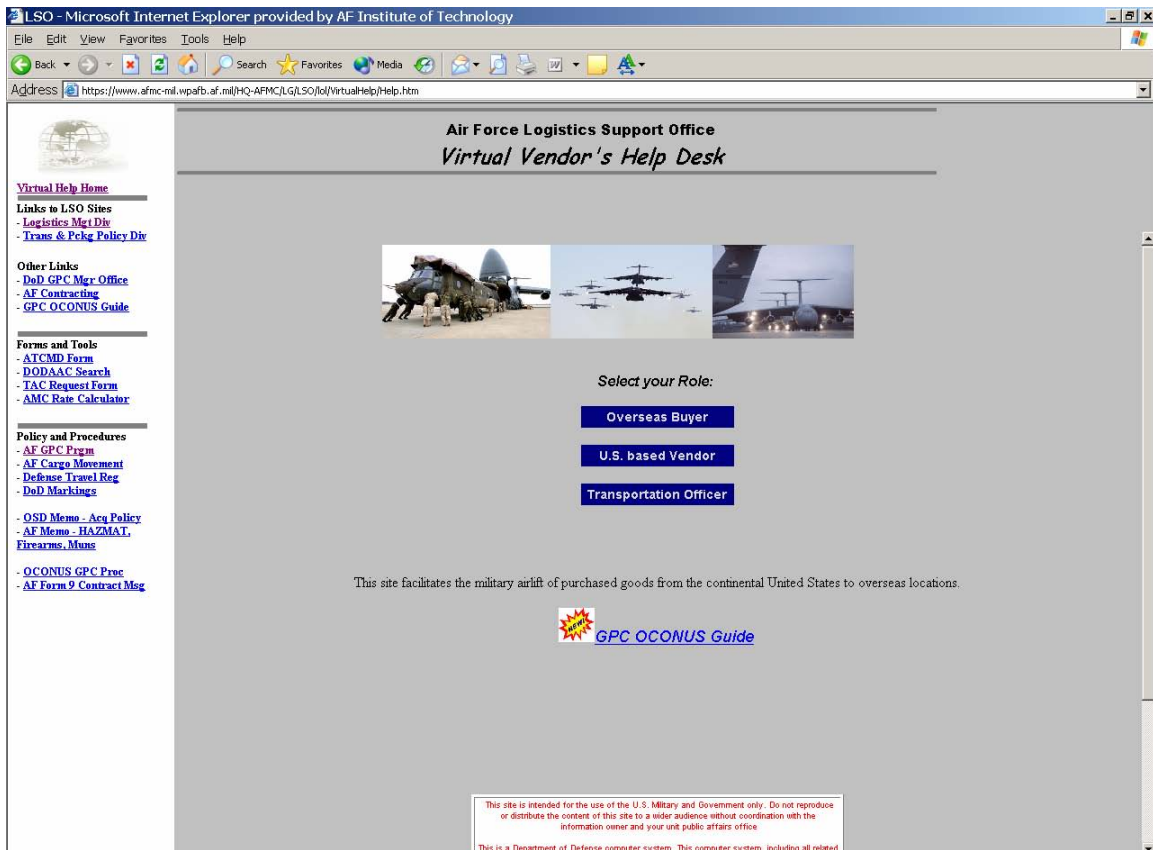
LSO - Microsoft Internet Explorer provided by AF Institute of Technology

File Edit View Favorites Tools Help

Back Search Favorites Media

Address https://www.afmc-mil.wpafb.af.mil/HQ-AFMC/LG/LSO/lol/VirtualHelp/Help.htm

Virtual Help Home

Links to LSO Sites
- Logistics Mgt Div
- Trans & Pckg Policy Div

Other Links
- DoD GPC Mgr Office
- AF Contracting
- GPC OCONUS Guide

Forms and Tools
- ATCMD Form
- DODAAC Search
- TAC Request Form
- AMC Rate Calculator

Policy and Procedures
- AF GPC Prgm
- AF Cargo Movement
- Defense Travel Reg
- DoD Markings

- OSD Memo - Acq Policy
- AF Memo - HAZMAT, Firearms, Muns

- OCONUS GPC Proc
- AF Form 9 Contract Msg

Air Force Logistics Support Office
Virtual Vendor's Help Desk

Select your Role:

Overseas Buyer

U.S. based Vendor

Transportation Officer

This site facilitates the military airlift of purchased goods from the continental United States to overseas locations.

NEW! GPC OCONUS Guide

This site is intended for the use of the U.S. Military and Government only. Do not reproduce or distribute the content of this site to a wider audience without coordination with the information owner and your unit public affairs office

This is a Department of Defense computer system. This computer system, including all related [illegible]